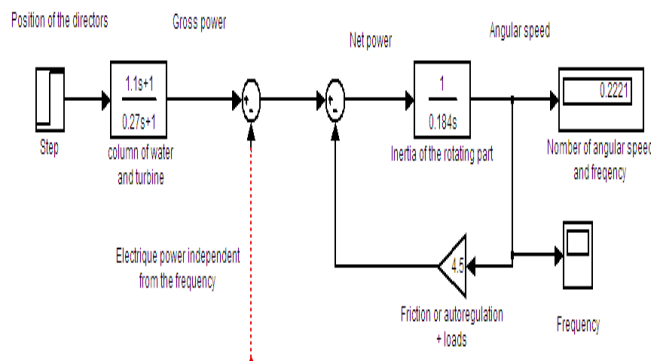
Position of the directors

Gross power

Net power

Angular speed

Step

$\frac{1.1s+1}{0.27s+1}$

column of water and turbine

+
-

+
-

$\frac{1}{0.184s}$

Inertia of the rotating part

0.2221

Number of angular speed and freqency

Electrique power independent from the frequency

4.5

Friction or autoregulation + loads

Frequency